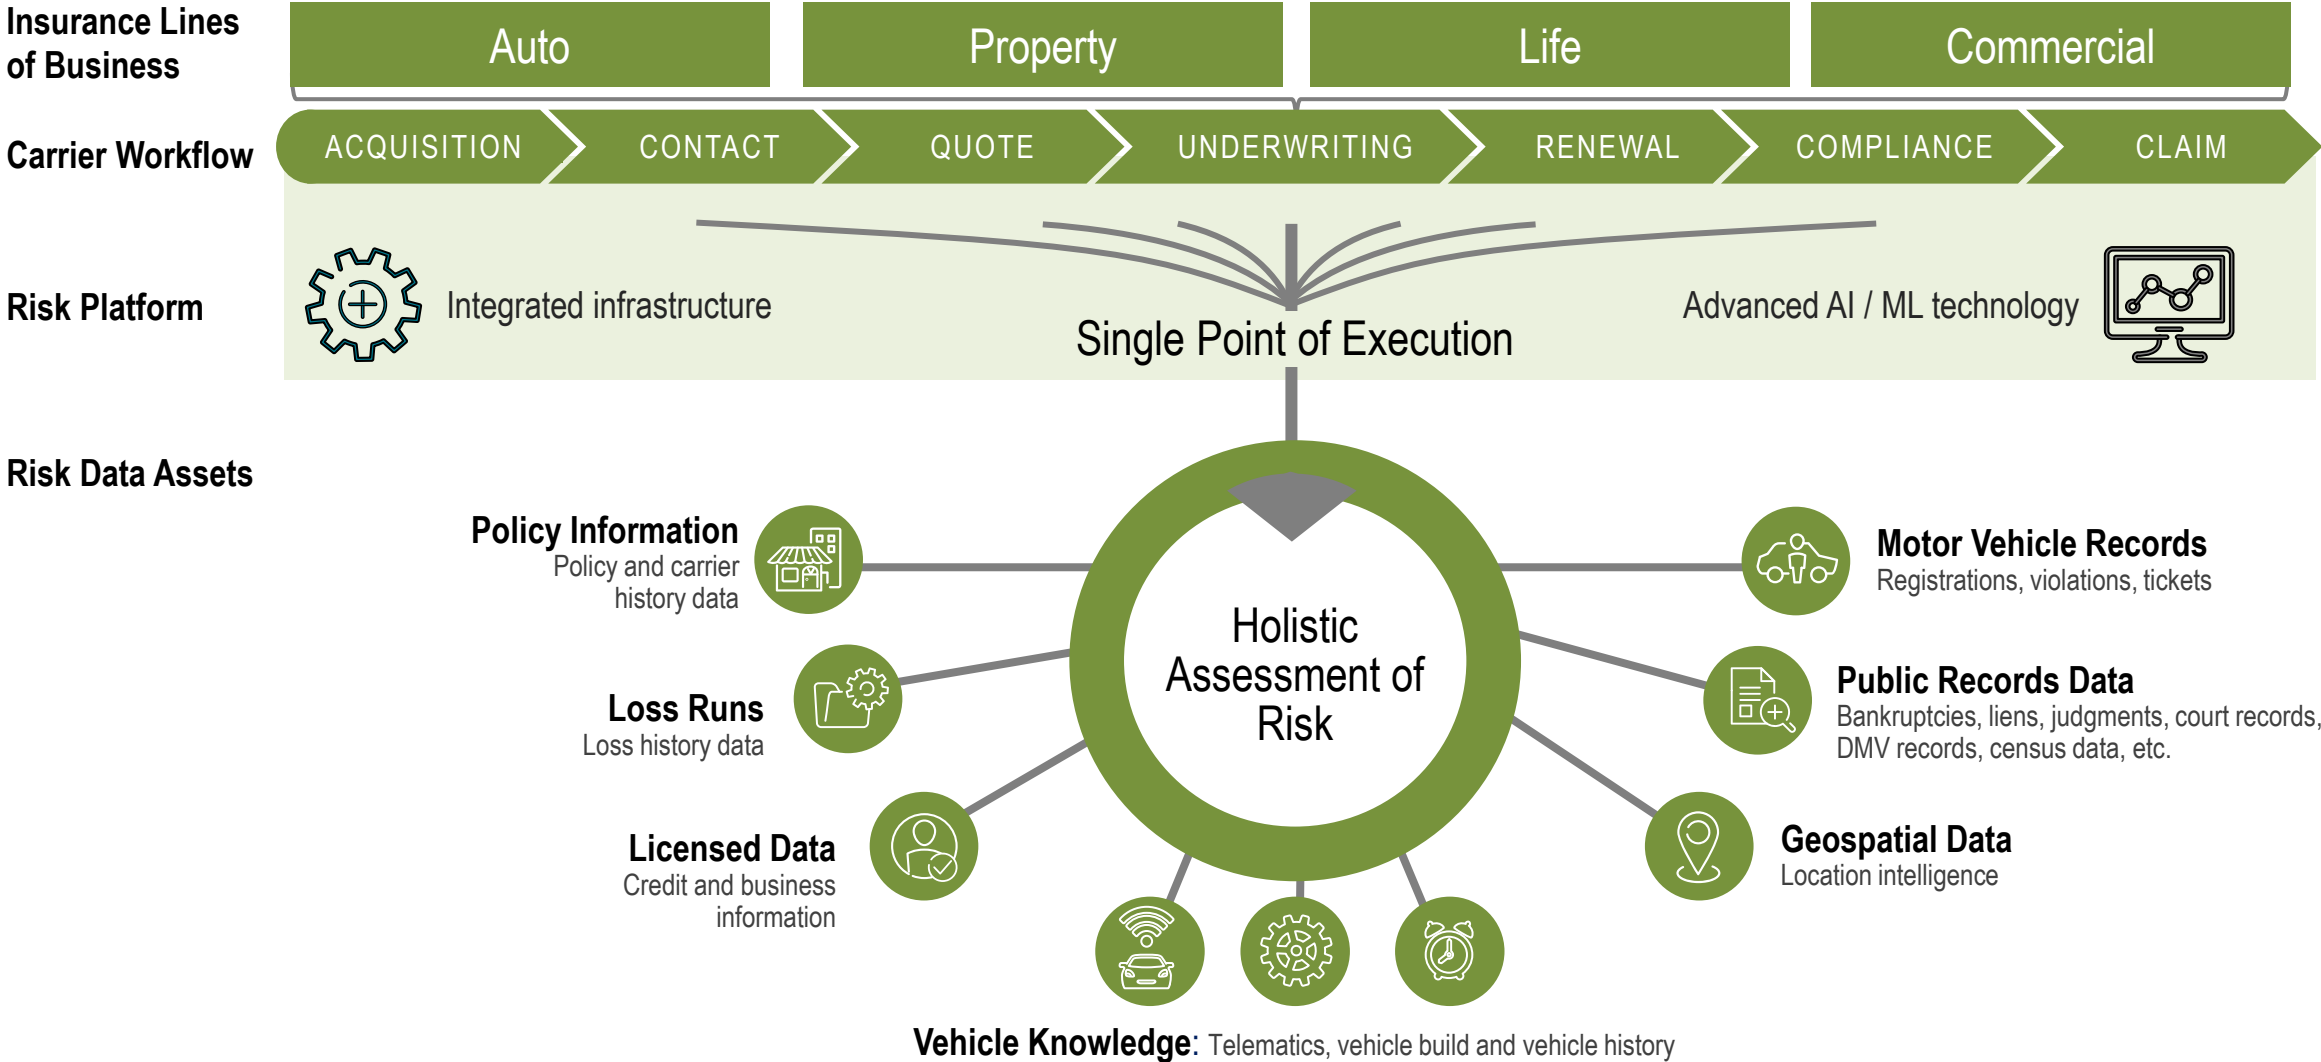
Insurance Lines of Business

Auto

Property

Life

Commercial

Carrier Workflow

ACQUISITION

CONTACT

QUOTE

UNDERWRITING

RENEWAL

COMPLIANCE

CLAIM

Risk Platform

Integrated infrastructure

Single Point of Execution

Advanced AI / ML technology

Risk Data Assets

Holistic Assessment of Risk

Policy Information
Policy and carrier history data

Loss Runs
Loss history data

Licensed Data
Credit and business information

Motor Vehicle Records
Registrations, violations, tickets

Public Records Data
Bankruptcies, liens, judgments, court records, DMV records, census data, etc.

Geospatial Data
Location intelligence

Vehicle Knowledge: Telematics, vehicle build and vehicle history